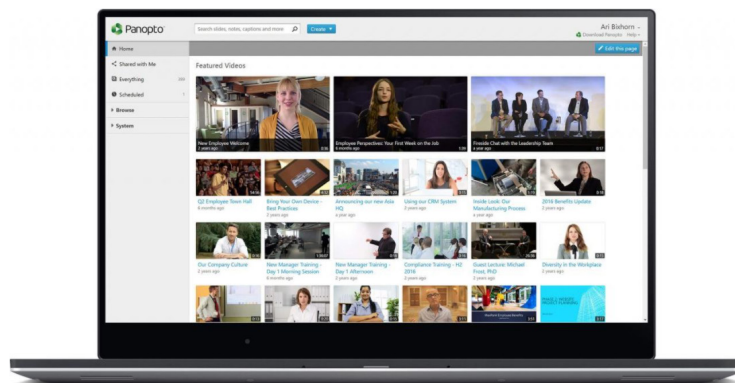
Panopto

Search slides, notes, captions and more

Create

Ari Bishom

Download Panopto Help

Home

Shared with Me

Everything

Scheduled

Browse

System

Edit this page

Featured Videos

New Employee Welcome
2 years ago

Employee Perspectives: Your First Week on the Job
2 years ago

Fireside Chat with the Leadership Team
2 years ago

Q2 Employee Town Hall
6 months ago

Bring Your Own Device - Best Practices
2 years ago

Announcing our new Asia HQ
a year ago

Using our CRM System
2 years ago

Inside Look: Our Manufacturing Process
a year ago

2016 Benefits Update
2 years ago

Our Company Culture
2 years ago

New Manager Training - Day 1 Morning Session
2 years ago

New Manager Training - Day 1 Afternoon
2 years ago

Compliance Training - H2 2016
2 years ago

Guest Lecture: Michael Frost, PhD
2 years ago

Diversity in the Workplace
2 years ago